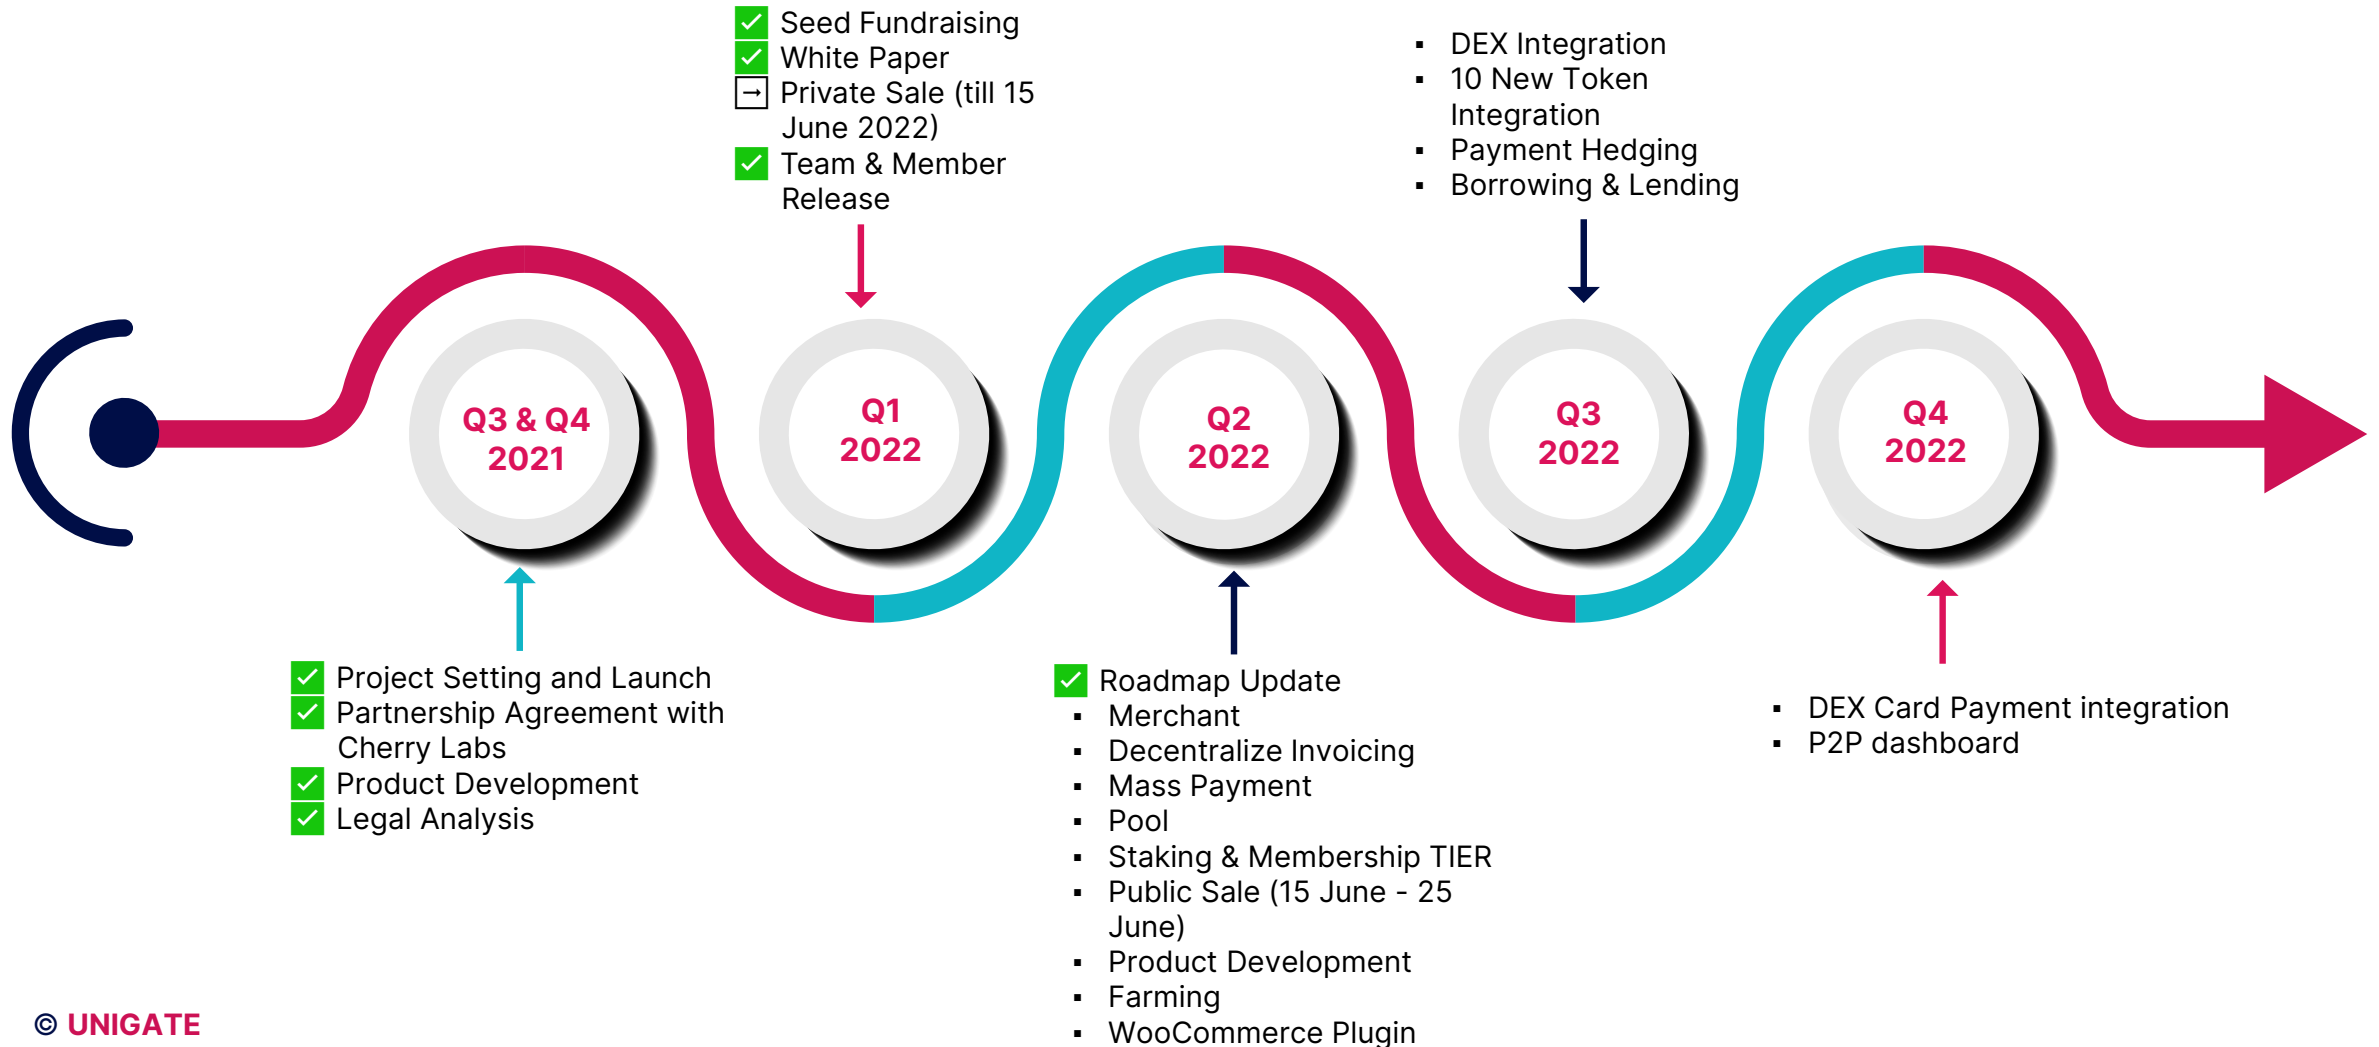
Seed Fundraising
White Paper
Private Sale (till 15 June 2022)
Team & Member Release

▪ DEX Integration
▪ 10 New Token Integration
▪ Payment Hedging
▪ Borrowing & Lending

Q3 & Q4
2021

Q1
2022

Q2
2022

Q3
2022

Q4
2022

Project Setting and Launch
Partnership Agreement with Cherry Labs
Product Development
Legal Analysis

Roadmap Update
▪ Merchant
▪ Decentralize Invoicing
▪ Mass Payment
▪ Pool
▪ Staking & Membership TIER
▪ Public Sale (15 June - 25 June)
▪ Product Development
▪ Farming
▪ WooCommerce Plugin

▪ DEX Card Payment integration
▪ P2P dashboard

© UNIGATE